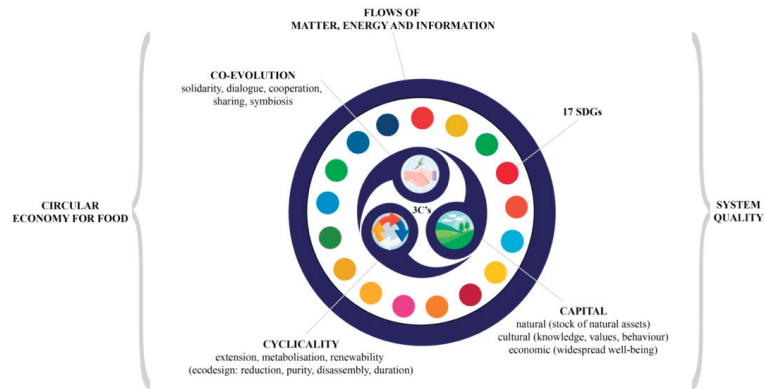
FLOWS OF
MATTER, ENERGY AND INFORMATION

CO-EVOLUTION
solidarity, dialogue, cooperation, sharing, symbiosis

17 SDGs

CIRCULAR
ECONOMY FOR FOOD

3C's

SYSTEM
QUALITY

CAPITAL
natural (stock of natural assets)
cultural (knowledge, values, behaviour)
economic (widespread well-being)

CYCLICALITY
extension, metabolisation, renewability
(ecodesign: reduction, purity, disassembly, duration)